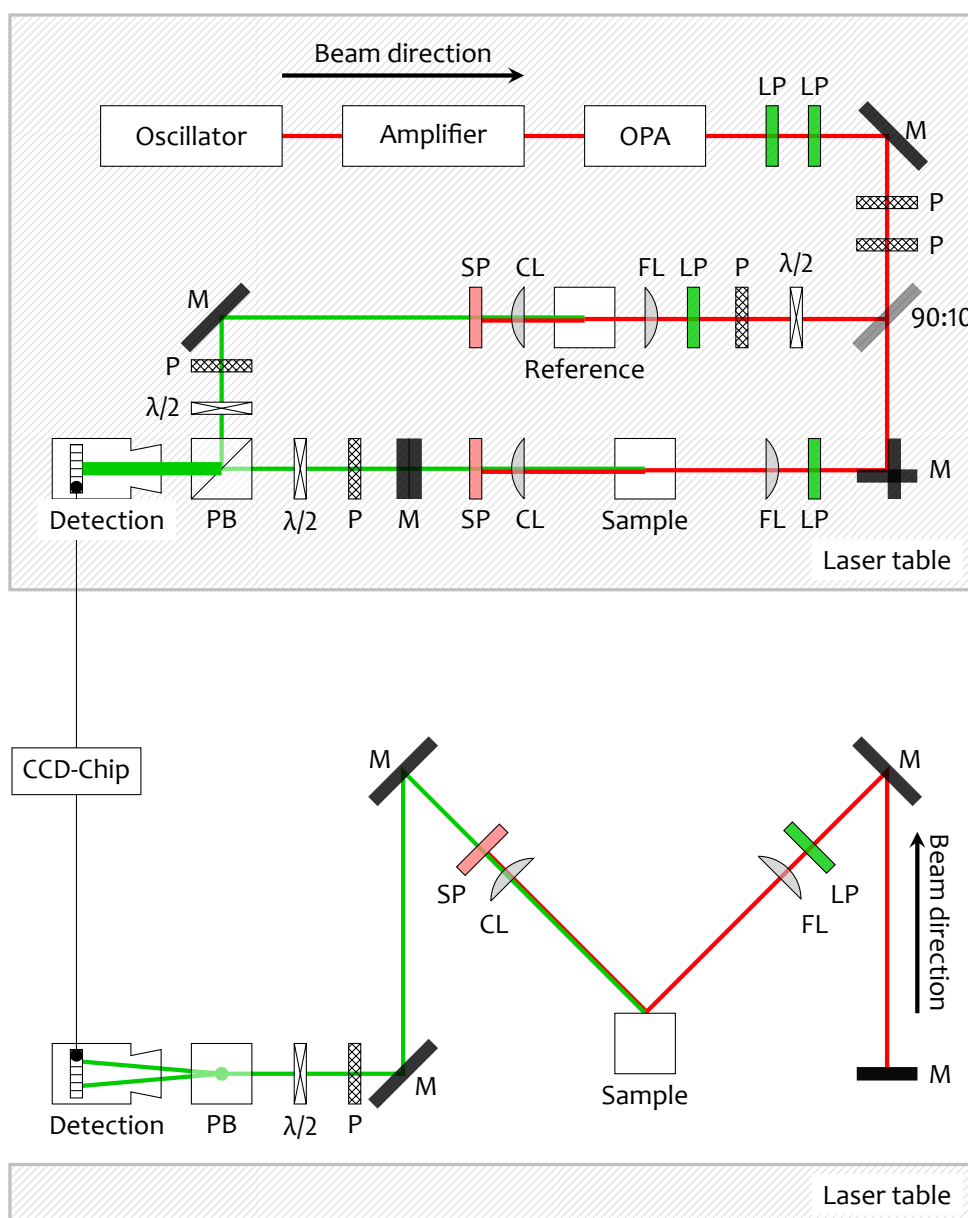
Beam direction

Oscillator

Amplifier

OPA

LP LP

M

P

P

SP CL FL LP P λ/2

M

90:10

P

Reference

λ/2

Detection PB λ/2 P M SP CL Sample FL LP M

Laser table

CCD-Chip

M

M

SP CL

LP FL

Beam direction

Sample

M

Detection PB λ/2 P M

M

Laser table